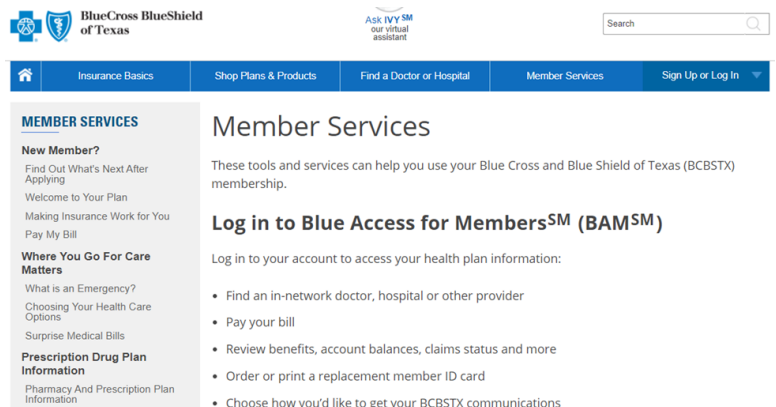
BlueCross BlueShield of Texas

Ask IVY SM
our virtual assistant

Search

Insurance Basics
Shop Plans & Products
Find a Doctor or Hospital
Member Services
Sign Up or Log In

MEMBER SERVICES

New Member?
Find Out What's Next After Applying
Welcome to Your Plan
Making Insurance Work for You
Pay My Bill

Where You Go For Care Matters
What is an Emergency?
Choosing Your Health Care Options
Surprise Medical Bills

Prescription Drug Plan Information
Pharmacy And Prescription Plan Information

Member Services

These tools and services can help you use your Blue Cross and Blue Shield of Texas (BCBSTX) membership.

Log in to Blue Access for Members$^{SM}$ (BAM$^{SM}$)

Log in to your account to access your health plan information:

- Find an in-network doctor, hospital or other provider
- Pay your bill
- Review benefits, account balances, claims status and more
- Order or print a replacement member ID card
- Choose how you'd like to get your BCBSTX communications